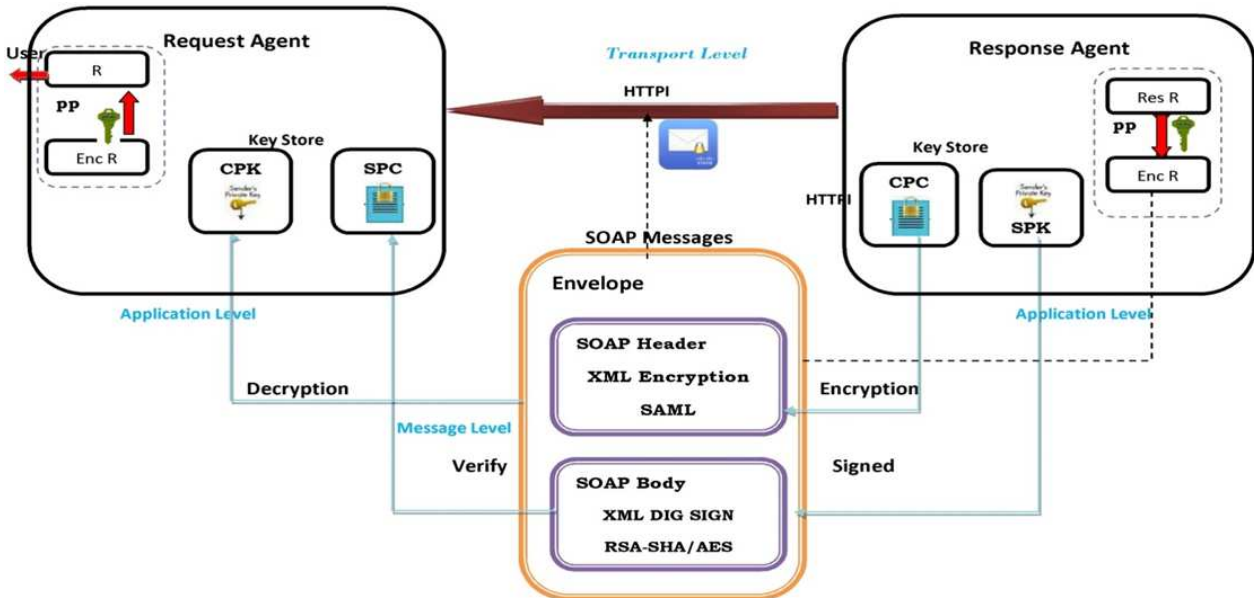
Request Agent

User

R

PP

Enc R

Key Store

CPK

Sender's Private Key

SPC

Transport Level

HTTPI

Response Agent

Res R

PP

Enc R

Key Store

CPC

HTTPI

SPK

Sender's Private Key

SOAP Messages

Envelope

Application Level

Application Level

SOAP Header

XML Encryption

SAML

Decryption

Encryption

Message Level

Verify

Signed

SOAP Body

XML DIG SIGN

RSA-SHA/AES